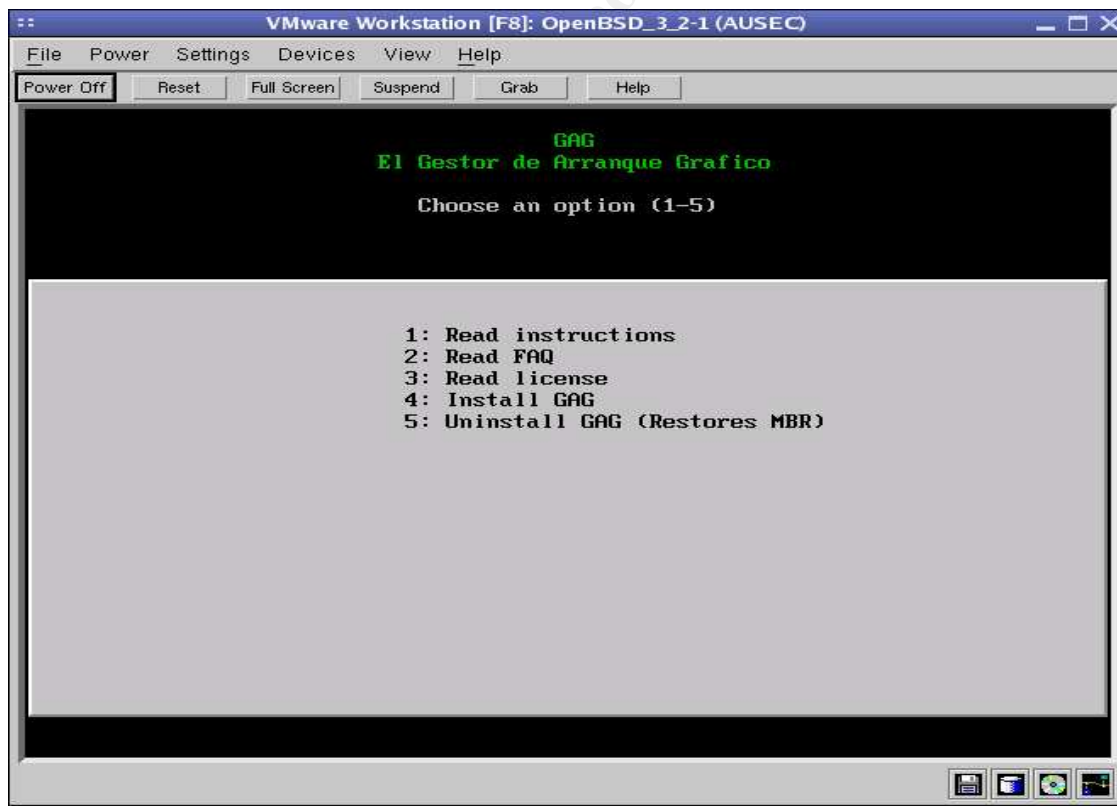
VMware Workstation [F8]: OpenBSD_3_2-1 (AUSEC)

File Power Settings Devices View Help

Power Off Reset Full Screen Suspend Grab Help

GAG
El Gestor de Arranque Grafico

Choose an option (1-5)

1: Read instructions
2: Read FAQ
3: Read license
4: Install GAG
5: Uninstall GAG (Restores MBR)